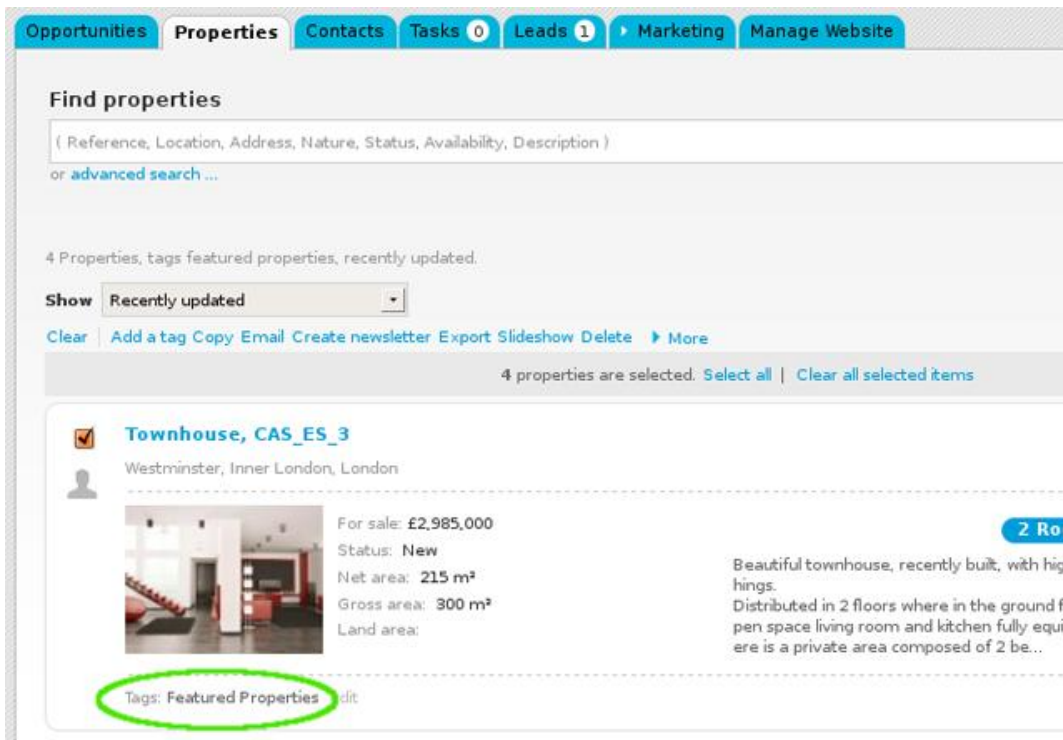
Opportunities | Properties | Contacts | Tasks 0 | Leads 1 | Marketing | Manage Website

Find properties

( Reference, Location, Address, Nature, Status, Availability, Description )

or advanced search ...

4 Properties, tags featured properties, recently updated.

Show Recently updated

Clear | Add a tag Copy Email Create newsletter Export Slideshow Delete More

4 properties are selected. Select all | Clear all selected items

Townhouse, CAS_ES_3

Westminster, Inner London, London

For sale: £2,985,000
Status: New
Net area: 215 m²
Gross area: 300 m²
Land area:

2 Ro

Beautiful townhouse, recently built, with hig hings.
Distributed in 2 floors where in the ground f pen space living room and kitchen fully equi ere is a private area composed of 2 be...

Tags: Featured Properties dit